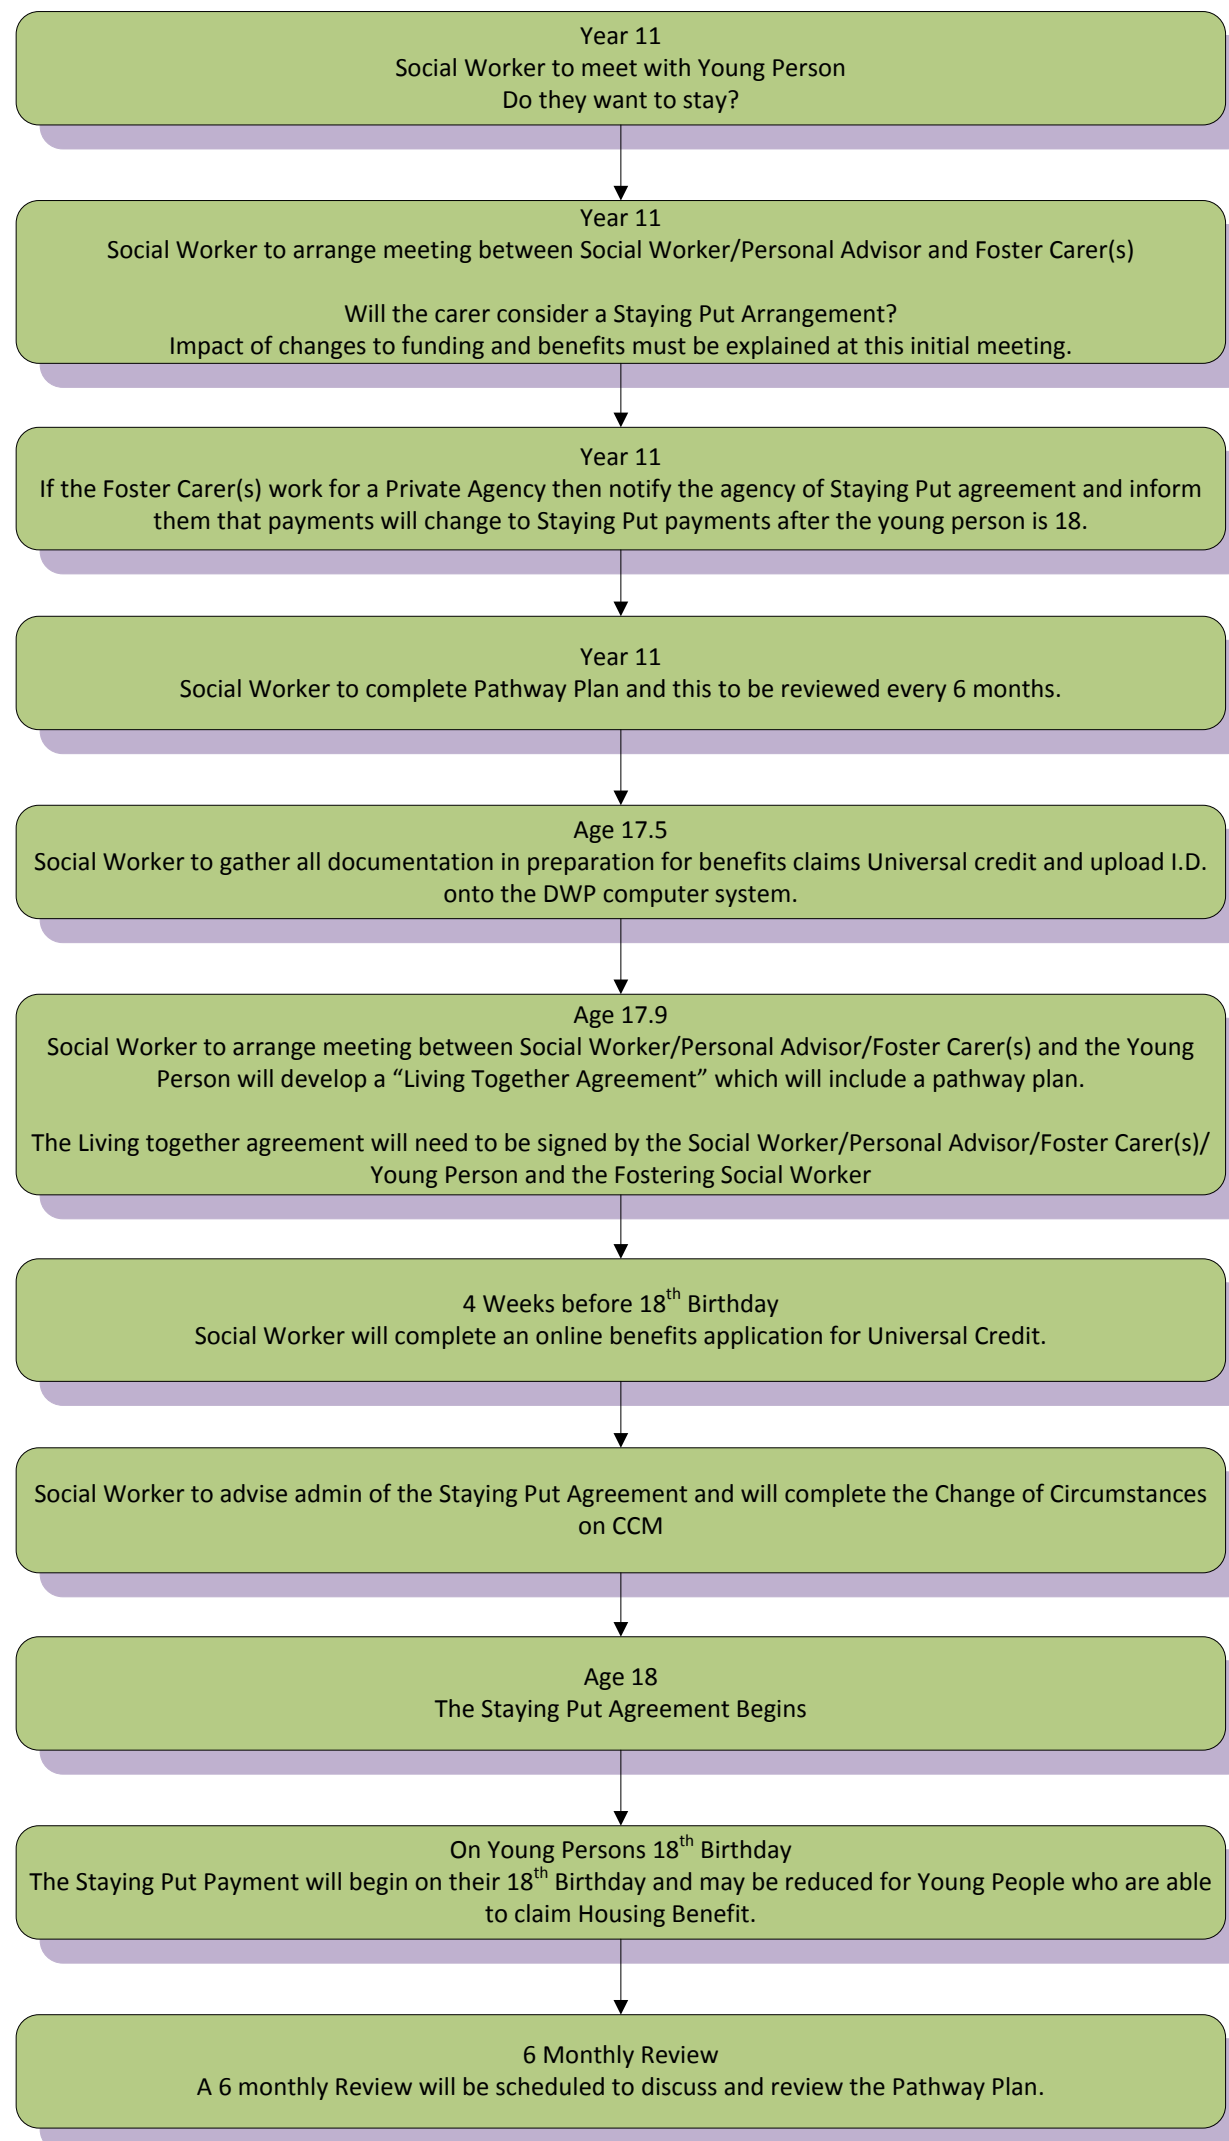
Year 11
Social Worker to meet with Young Person
Do they want to stay?

Year 11
Social Worker to arrange meeting between Social Worker/Personal Advisor and Foster Carer(s)

Will the carer consider a Staying Put Arrangement?
Impact of changes to funding and benefits must be explained at this initial meeting.

Year 11
If the Foster Carer(s) work for a Private Agency then notify the agency of Staying Put agreement and inform them that payments will change to Staying Put payments after the young person is 18.

Year 11
Social Worker to complete Pathway Plan and this to be reviewed every 6 months.

Age 17.5
Social Worker to gather all documentation in preparation for benefits claims Universal credit and upload I.D. onto the DWP computer system.

Age 17.9
Social Worker to arrange meeting between Social Worker/Personal Advisor/Foster Carer(s) and the Young Person will develop a “Living Together Agreement” which will include a pathway plan.

The Living together agreement will need to be signed by the Social Worker/Personal Advisor/Foster Carer(s)/ Young Person and the Fostering Social Worker

4 Weeks before 18$^{th}$ Birthday
Social Worker will complete an online benefits application for Universal Credit.

Social Worker to advise admin of the Staying Put Agreement and will complete the Change of Circumstances on CCM

Age 18
The Staying Put Agreement Begins

On Young Persons 18$^{th}$ Birthday
The Staying Put Payment will begin on their 18$^{th}$ Birthday and may be reduced for Young People who are able to claim Housing Benefit.

6 Monthly Review
A 6 monthly Review will be scheduled to discuss and review the Pathway Plan.